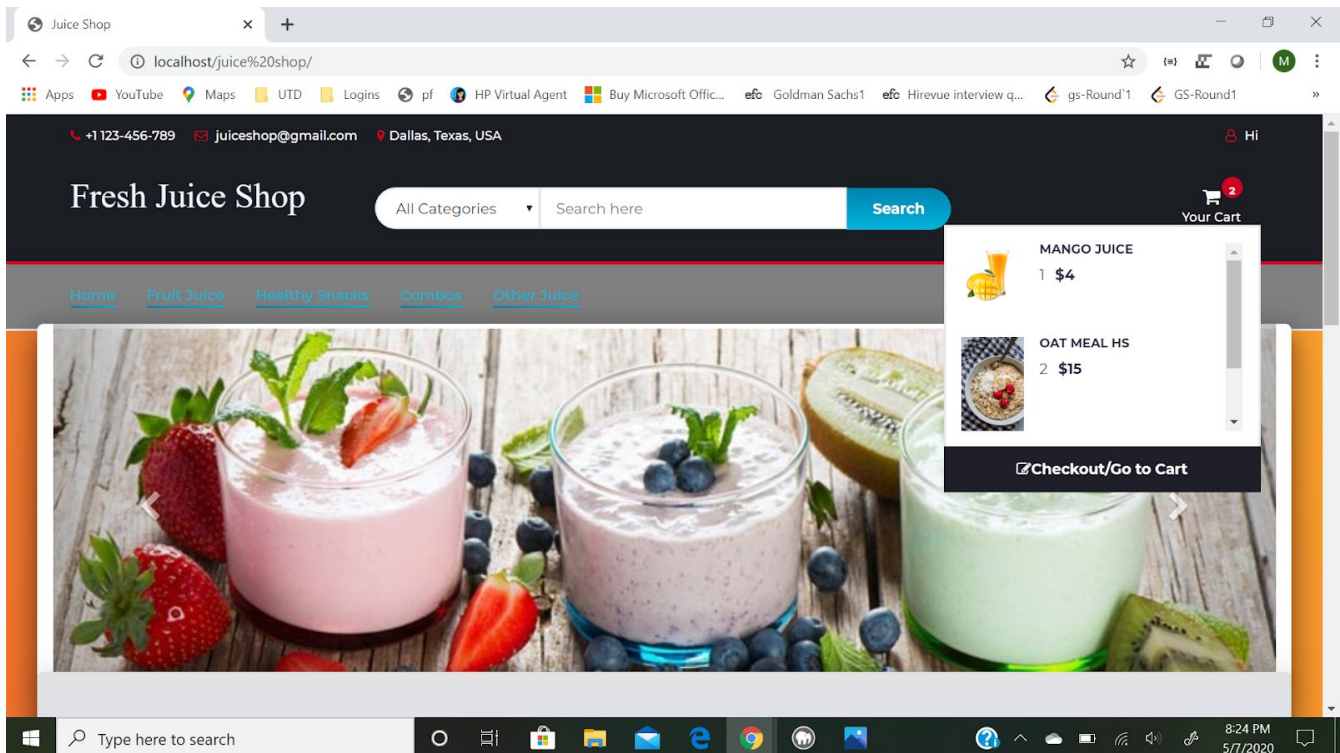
Juice Shop

localhost/juice%20shop/

Apps YouTube Maps UTD Logins pf HP Virtual Agent Buy Microsoft Offic... Goldman Sachs1 Hirevue interview q... gs-Round`1 GS-Round1

+1 123-456-789 juiceshop@gmail.com Dallas, Texas, USA Hi

Fresh Juice Shop

All Categories Search here Search

2
Your Cart

Home Fruit Juice Healthy Snacks Combos Other Juice

MANGO JUICE
1 $4

OAT MEAL HS
2 $15

Checkout/Go to Cart

Type here to search

8:24 PM
5/7/2020